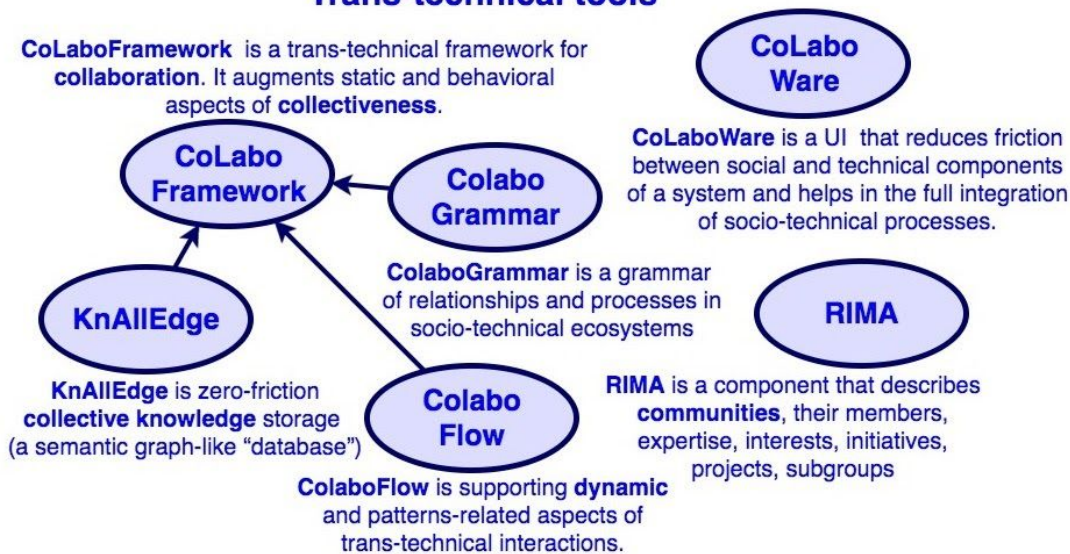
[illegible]

CoLaboFramework is a trans-technical framework for collaboration. It augments static and behavioral aspects of collectiveness.

CoLabo Ware

CoLaboWare is a UI that reduces friction between social and technical components of a system and helps in the full integration of socio-technical processes.

CoLabo Framework

Colabo Grammar

ColaboGrammar is a grammar of relationships and processes in socio-technical ecosystems

KnAllEdge

RIMA

KnAllEdge is zero-friction collective knowledge storage (a semantic graph-like "database")

Colabo Flow

RIMA is a component that describes communities, their members, expertise, interests, initiatives, projects, subgroups

ColaboFlow is supporting dynamic and patterns-related aspects of trans-technical interactions.